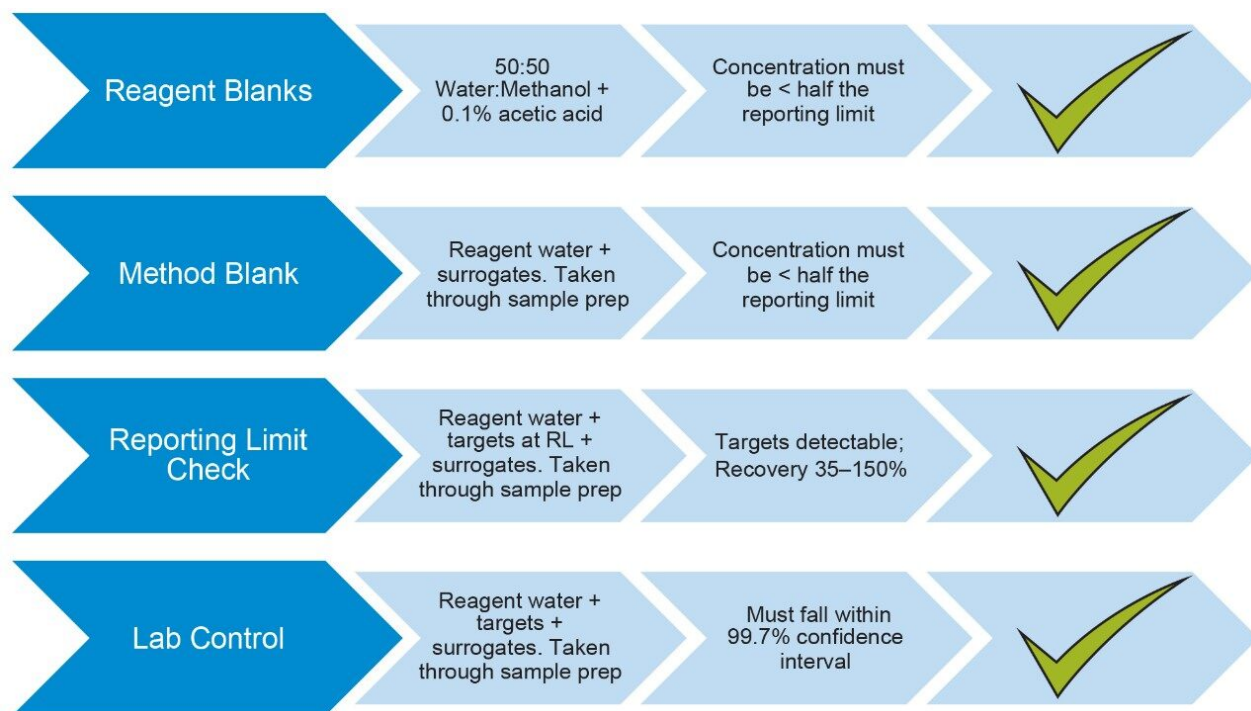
Reagent Blanks

50:50 Water:Methanol + 0.1% acetic acid

Concentration must be < half the reporting limit

Method Blank

Reagent water + surrogates. Taken through sample prep

Concentration must be < half the reporting limit

Reporting Limit Check

Reagent water + targets at RL + surrogates. Taken through sample prep

Targets detectable; Recovery 35–150%

Lab Control

Reagent water + targets + surrogates. Taken through sample prep

Must fall within 99.7% confidence interval